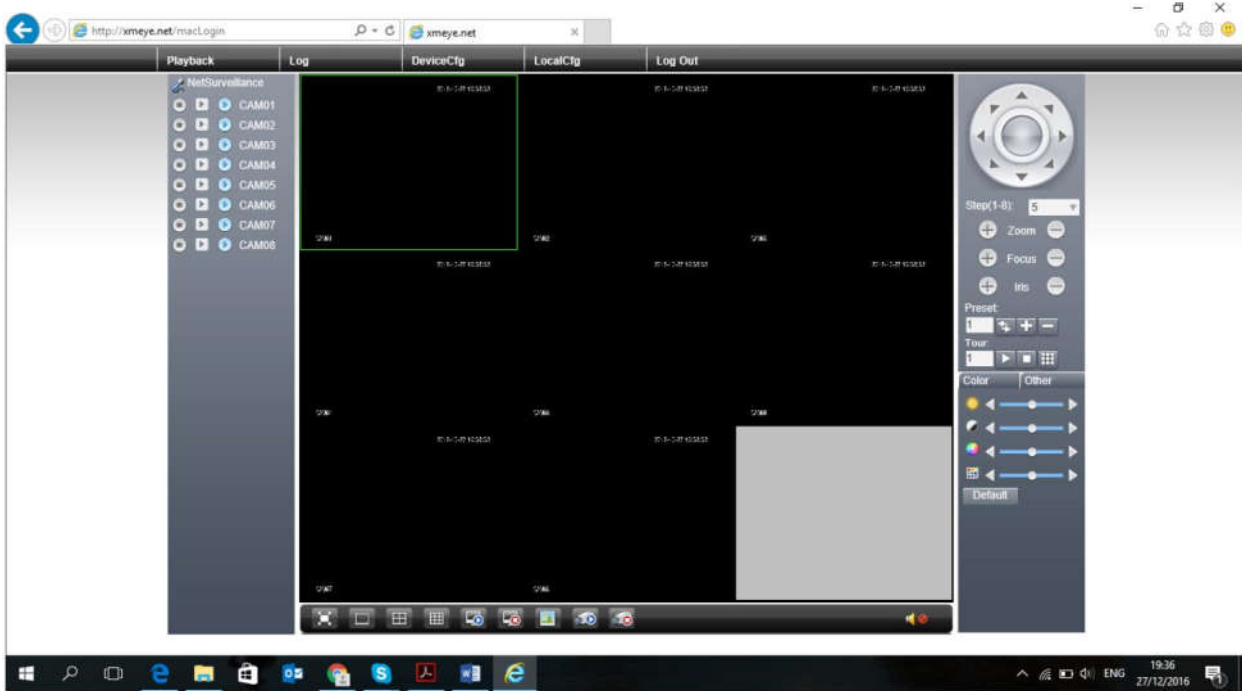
http://xmeye.net/macLogin

xmeye.net

Playback
Log
DeviceCfg
LocalCfg
Log Out

NetSurveillance
CAM01
CAM02
CAM03
CAM04
CAM05
CAM06
CAM07
CAM08

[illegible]
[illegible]
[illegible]
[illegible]
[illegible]
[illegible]
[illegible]
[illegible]

Step(1-8): 5
Zoom
Focus
Iris
Preset
1
Tour
1
Color
Other
Default

ENG
19:36
27/12/2016